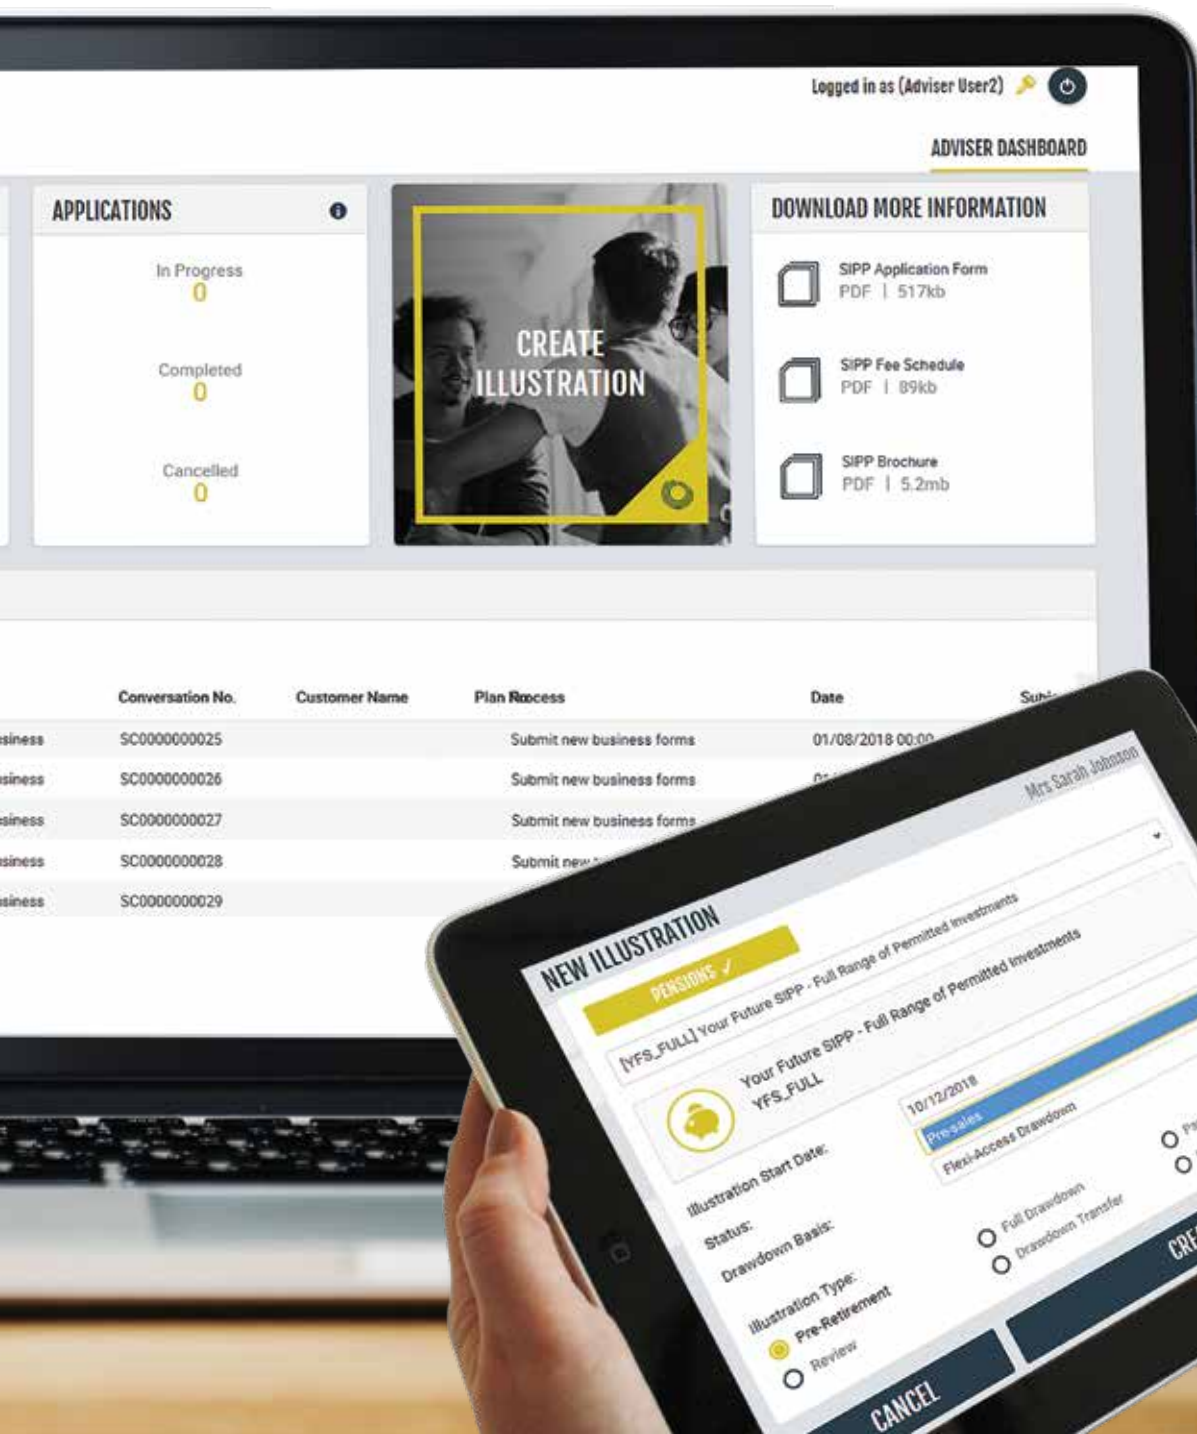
Logged in as (Adviser User2)

ADVISER DASHBOARD

APPLICATIONS

In Progress
0

Completed
0

Cancelled
0

CREATE ILLUSTRATION

DOWNLOAD MORE INFORMATION

SIPP Application Form
PDF | 517kb

SIPP Fee Schedule
PDF | 89kb

SIPP Brochure
PDF | 5.2mb

| | Conversation No. | Customer Name | Plan Process | Date | Sub |
|---|---|---|---|---|---|
| siness | SC0000000025 | | Submit new business forms | 01/08/2018 00:00 | |
| siness | SC0000000026 | | Submit new business forms | 0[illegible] | |
| siness | SC0000000027 | | Submit new business forms | | |
| siness | SC0000000028 | | Submit new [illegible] | | |
| siness | SC0000000029 | | | | |

Mrs Sarah Johnson

NEW ILLUSTRATION

PENSIONS ✓

[YFS_FULL] Your Future SIPP - Full Range of Permitted Investments

Your Future SIPP - Full Range of Permitted Investments
YFS_FULL

Illustration Start Date: 10/12/2018
Status: Pre-sales
Drawdown Basis: Flexi-Access Drawdown

Illustration Type:
Pre-Retirement
Review

Full Drawdown
Drawdown Transfer

P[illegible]

CANCEL

CRE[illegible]